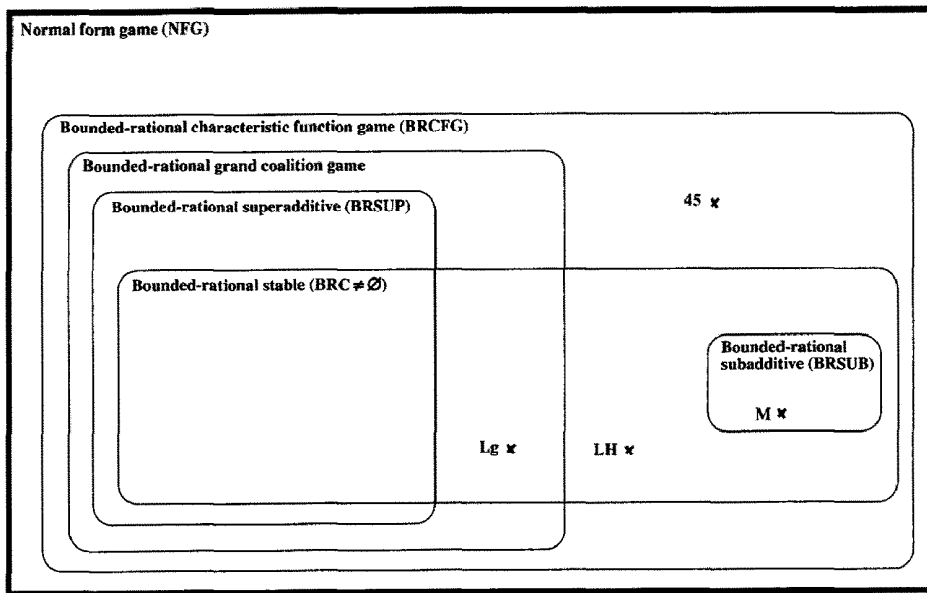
Normal form game (NFG)

Bounded-rational characteristic function game (BRCFG)

Bounded-rational grand coalition game

Bounded-rational superadditive (BRSUP)

45 ✖

Bounded-rational stable (BRC $\neq \emptyset$)

Bounded-rational subadditive (BRSUB)

M ✖

Lg ✖

LH ✖